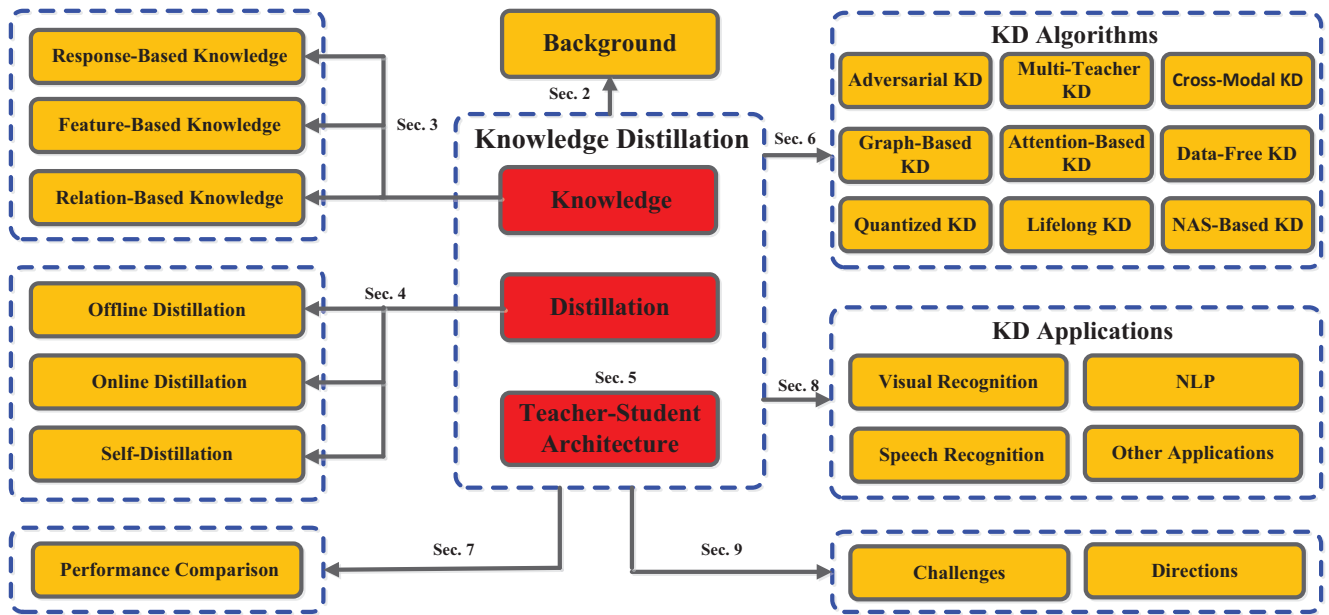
Response-Based Knowledge

Feature-Based Knowledge

Relation-Based Knowledge

Sec. 3

Background

Sec. 2

Knowledge Distillation

Knowledge

Distillation

Sec. 5

Teacher-Student Architecture

KD Algorithms

Adversarial KD

Multi-Teacher KD

Cross-Modal KD

Sec. 6

Graph-Based KD

Attention-Based KD

Data-Free KD

Quantized KD

Lifelong KD

NAS-Based KD

Sec. 4

Offline Distillation

Online Distillation

Self-Distillation

KD Applications

Sec. 8

Visual Recognition

NLP

Speech Recognition

Other Applications

Performance Comparison

Sec. 7

Sec. 9

Challenges

Directions